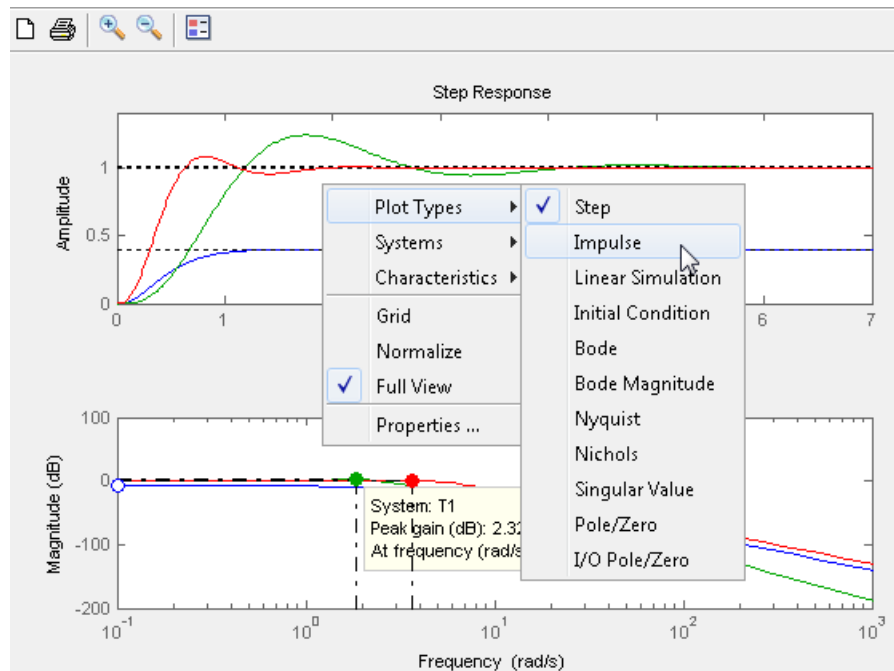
Step Response

Amplitude

1

0.5

0

0

1

6

7

Plot Types

Systems

Characteristics

Grid

Normalize

Full View

Properties ...

Step

Impulse

Linear Simulation

Initial Condition

Bode

Bode Magnitude

Nyquist

Nichols

Singular Value

Pole/Zero

I/O Pole/Zero

100

0

-100

-200

Magnitude (dB)

System: T1
Peak gain (dB): 2.32
At frequency (rad/s

$10^{-1}$

$10^{0}$

$10^{1}$

$10^{2}$

$10^{3}$

Frequency (rad/s)